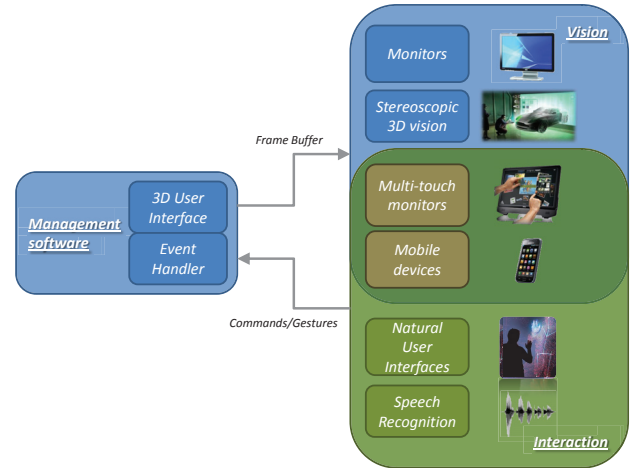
Vision

Monitors

Stereoscopic 3D vision

Frame Buffer

Management software

3D User Interface

Event Handler

Multi-touch monitors

Mobile devices

Commands/Gestures

Natural User Interfaces

Speech Recognition

Interaction